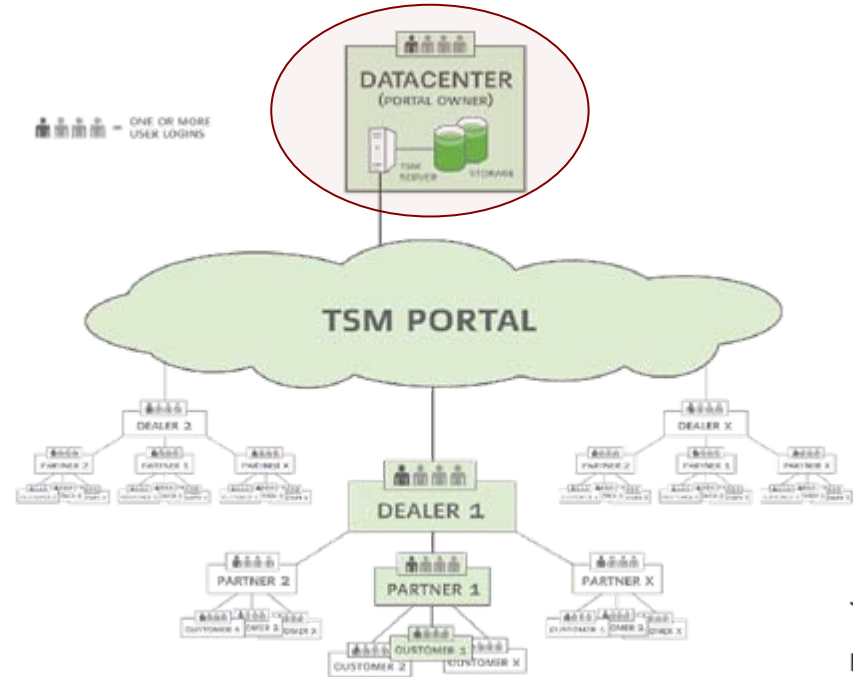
= ONE OR MORE USER LOGINS

DATACENTER
(PORTAL OWNER)

TSM SERVER

STORAGE

TSM PORTAL

DEALER 2

PARTNER 2

PARTNER 1

PARTNER X

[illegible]

DEALER X

PARTNER 2

PARTNER 1

PARTNER X

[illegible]

DEALER 1

PARTNER 2

PARTNER 1

PARTNER X

CUSTOMER 4

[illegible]

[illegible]

CUSTOMER 1

CUSTOMER 2

CUSTOMER X

CUSTOMER 1

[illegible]

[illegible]